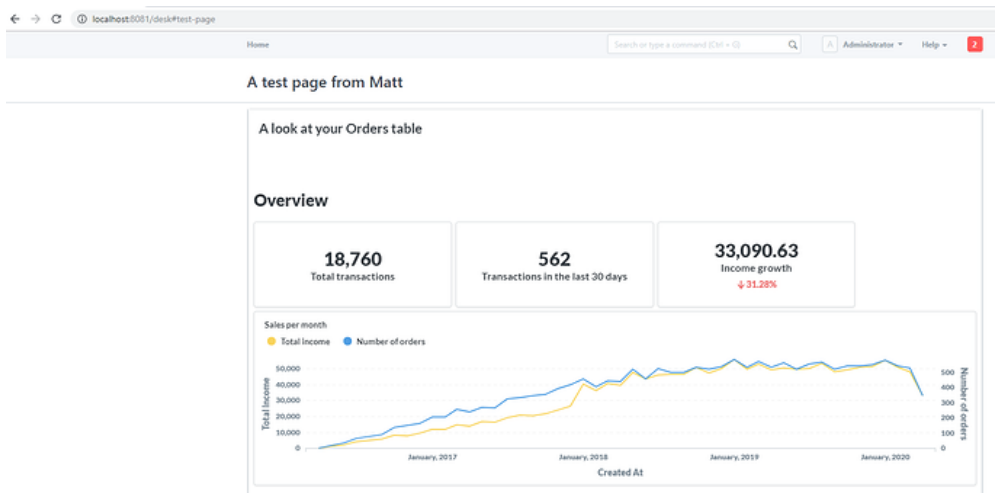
localhost:8081/desk#test-page

Home

Search or type a command (Ctrl + G)

A Administrator

Help

2

A test page from Matt

A look at your Orders table

Overview

18,760
Total transactions

562
Transactions in the last 30 days

33,090.63
Income growth
↓ 31.28%

Sales per month

Total income

Number of orders

Total Income

50,000
40,000
30,000
20,000
10,000
0

January, 2017
January, 2018
January, 2019
January, 2020

Created At

Number of orders

500
400
300
200
100
0